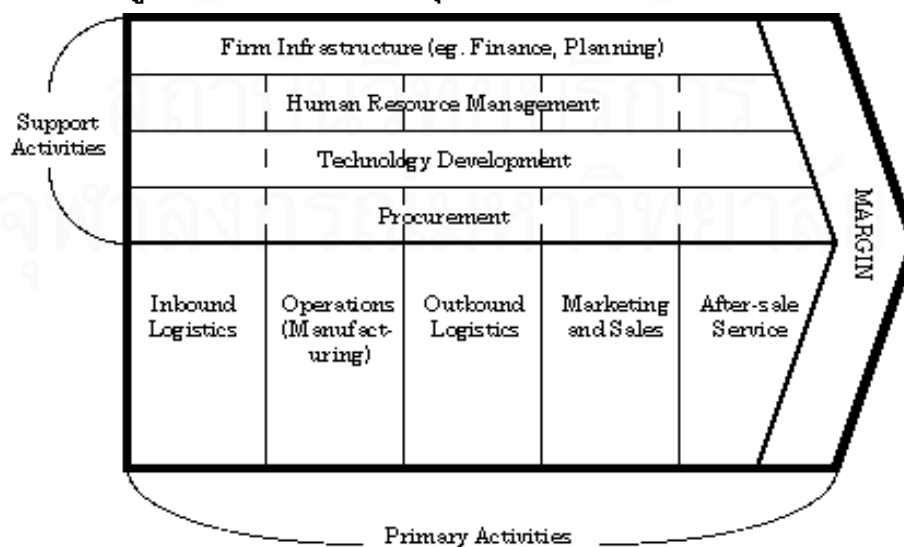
Support Activities

Firm Infrastructure (eg. Finance, Planning)

Human Resource Management

Technology Development

Procurement

MARGIN

Inbound Logistics

Operations (Manufacturing)

Outbound Logistics

Marketing and Sales

After-sale Service

Primary Activities